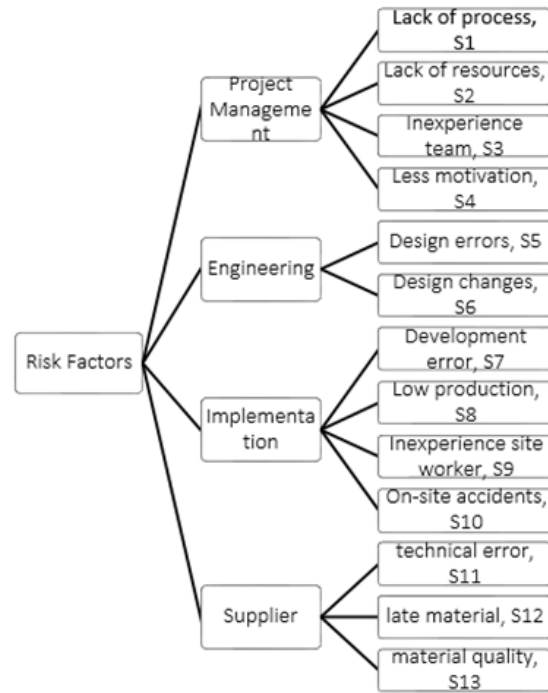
Risk Factors

Project Management

Lack of process, S1

Lack of resources, S2

Inexperience team, S3

Less motivation, S4

Engineering

Design errors, S5

Design changes, S6

Implementation

Development error, S7

Low production, S8

Inexperience site worker, S9

On-site accidents, S10

Supplier

technical error, S11

late material, S12

material quality, S13